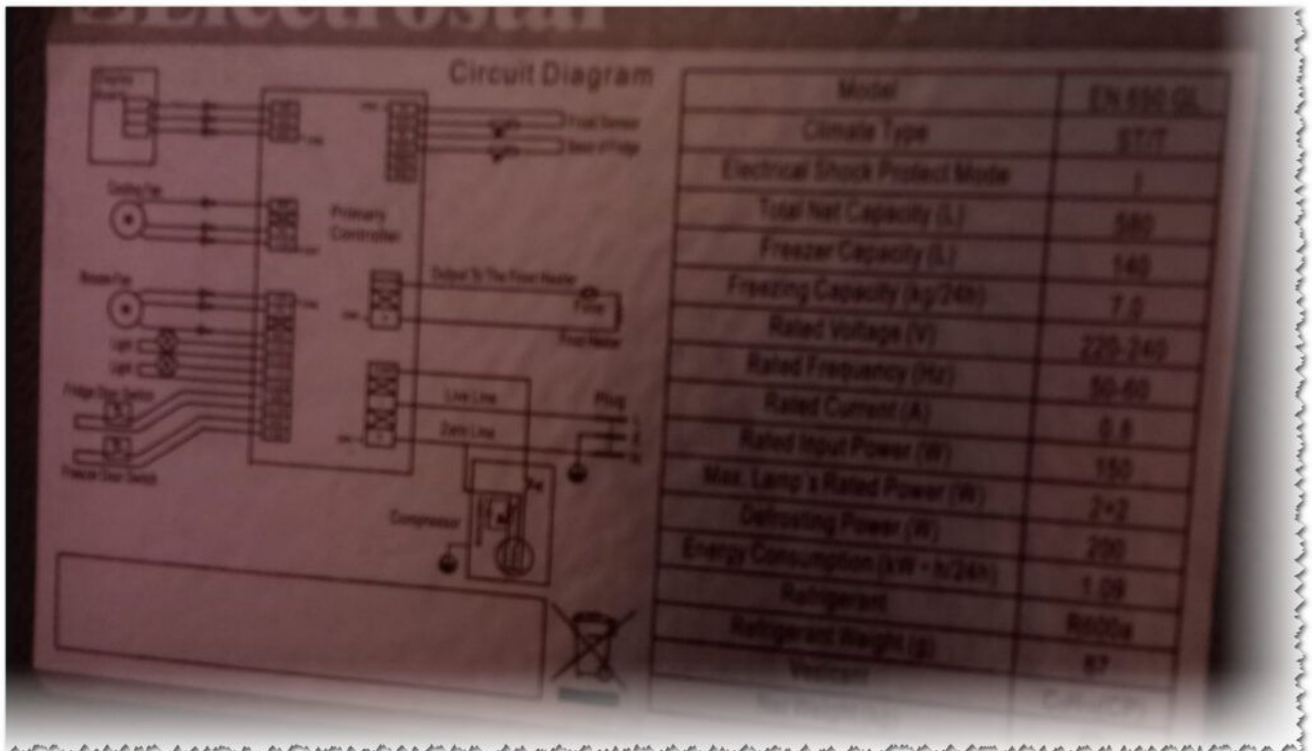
Electrostar

Circuit Diagram

Display Board

Cooling Fan

Blower Fan

Light

Light

Fridge Door Switch

Freezer Door Switch

Primary Controller

Frost Sensor

Sens of Fridge

Output To The Frost Heater

Fuse

Frost Heater

Live Line

Zero Line

Plug

Compressor

| Model | EN 690 GL |
|---|---|
| Climate Type | ST/T |
| Electrical Shock Protect Mode | I |
| Total Net Capacity (L) | 580 |
| Freezer Capacity (L) | 140 |
| Freezing Capacity (kg/24h) | 7.0 |
| Rated Voltage (V) | 220-240 |
| Rated Frequency (Hz) | 50-60 |
| Rated Current (A) | 0.8 |
| Rated Input Power (W) | 150 |
| Max. Lamp's Rated Power (W) | 2×2 |
| Defrosting Power (W) | 200 |
| Energy Consumption (kW · h/24h) | 1.09 |
| Refrigerant | R600a |
| Refrigerant Weight (g) | 67 |
| Weight | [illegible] |
| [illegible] | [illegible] |